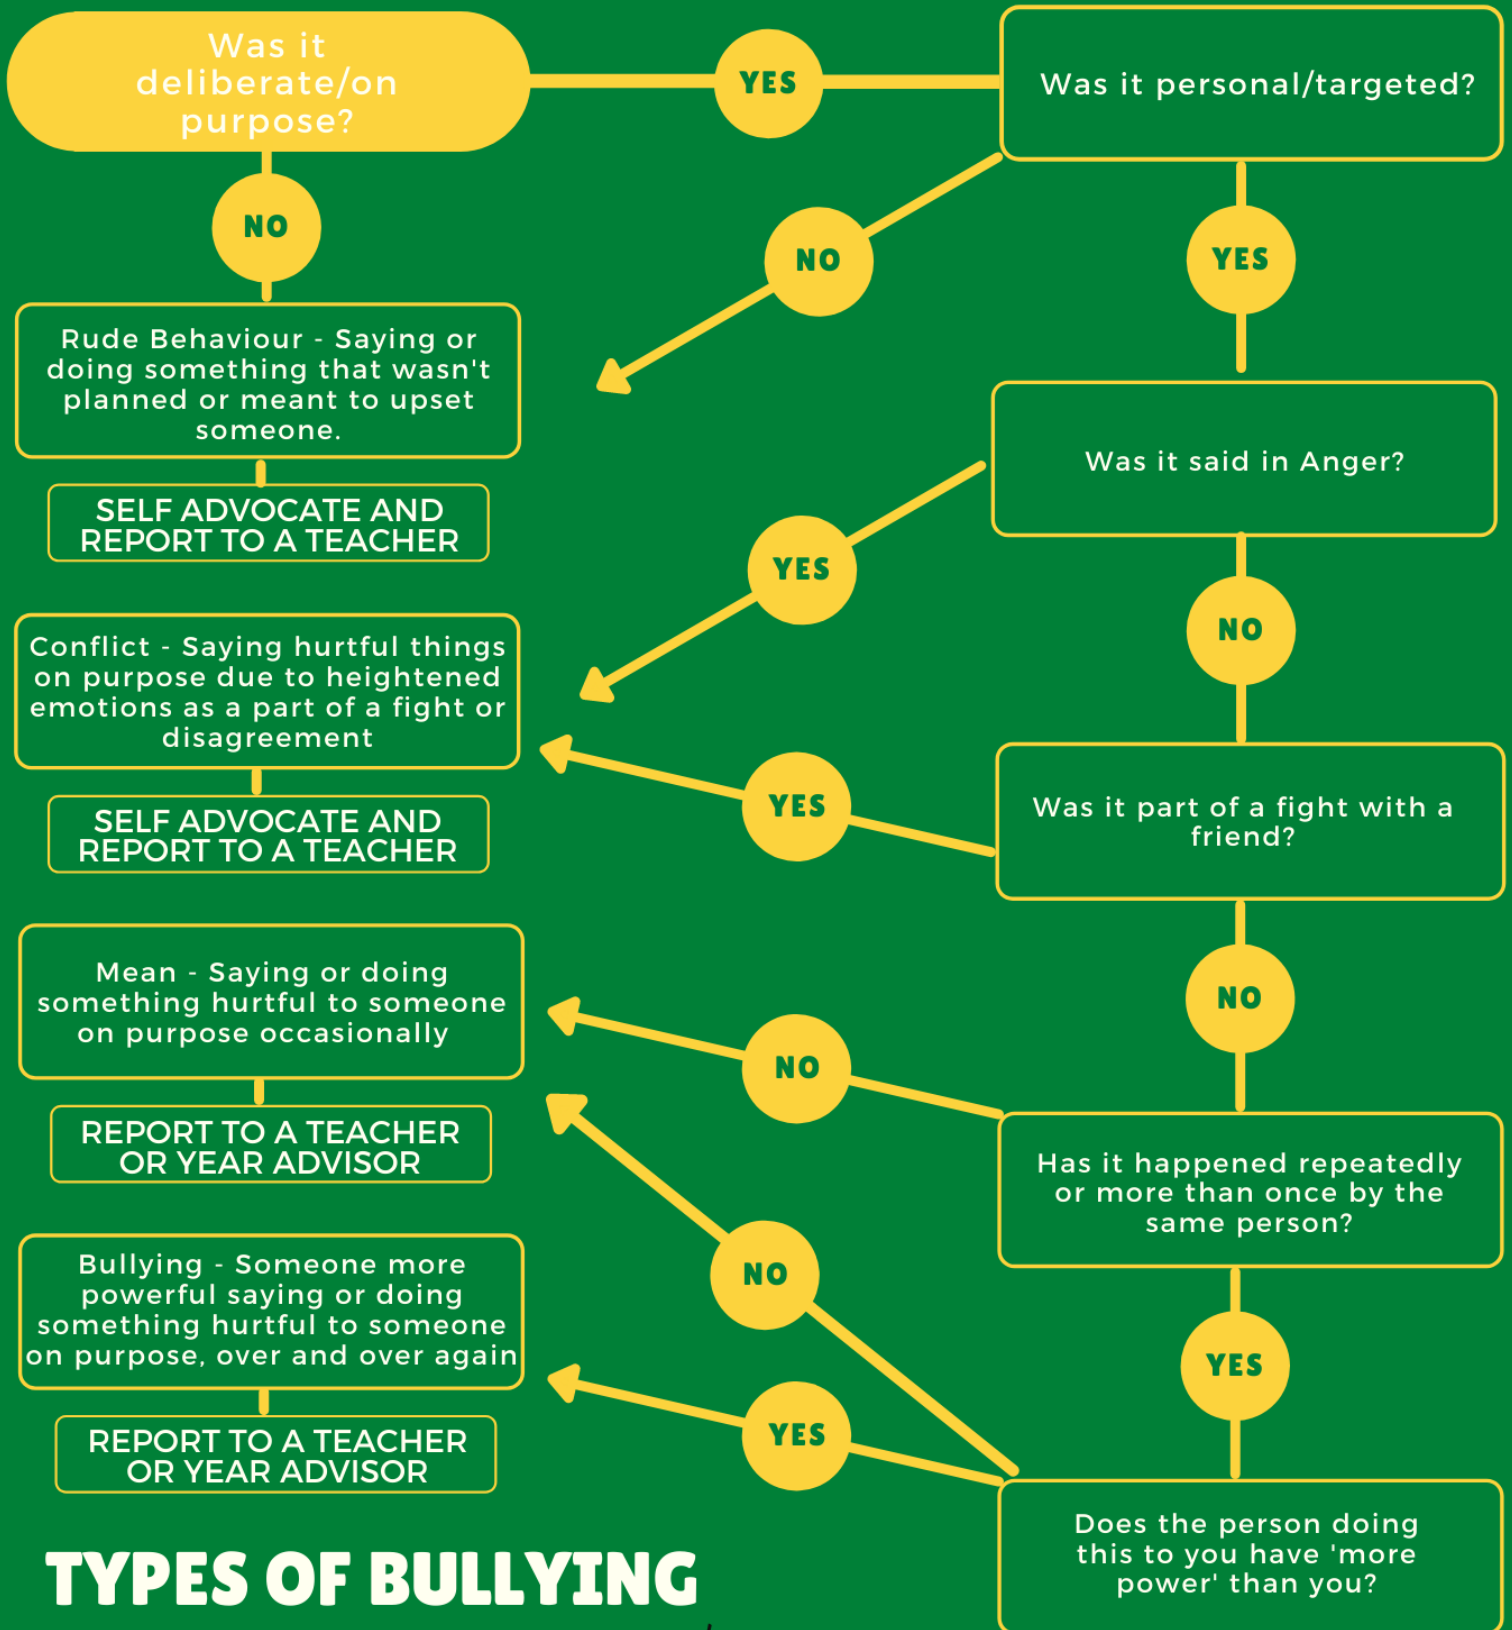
Was it deliberate/on purpose?

YES

Was it personal/targeted?

NO

NO

YES

Rude Behaviour - Saying or doing something that wasn't planned or meant to upset someone.

SELF ADVOCATE AND REPORT TO A TEACHER

Was it said in Anger?

YES

NO

Conflict - Saying hurtful things on purpose due to heightened emotions as a part of a fight or disagreement

SELF ADVOCATE AND REPORT TO A TEACHER

YES

Was it part of a fight with a friend?

NO

Mean - Saying or doing something hurtful to someone on purpose occasionally

NO

REPORT TO A TEACHER OR YEAR ADVISOR

Has it happened repeatedly or more than once by the same person?

NO

YES

Bullying - Someone more powerful saying or doing something hurtful to someone on purpose, over and over again

YES

REPORT TO A TEACHER OR YEAR ADVISOR

Does the person doing this to you have 'more power' than you?

TYPES OF BULLYING